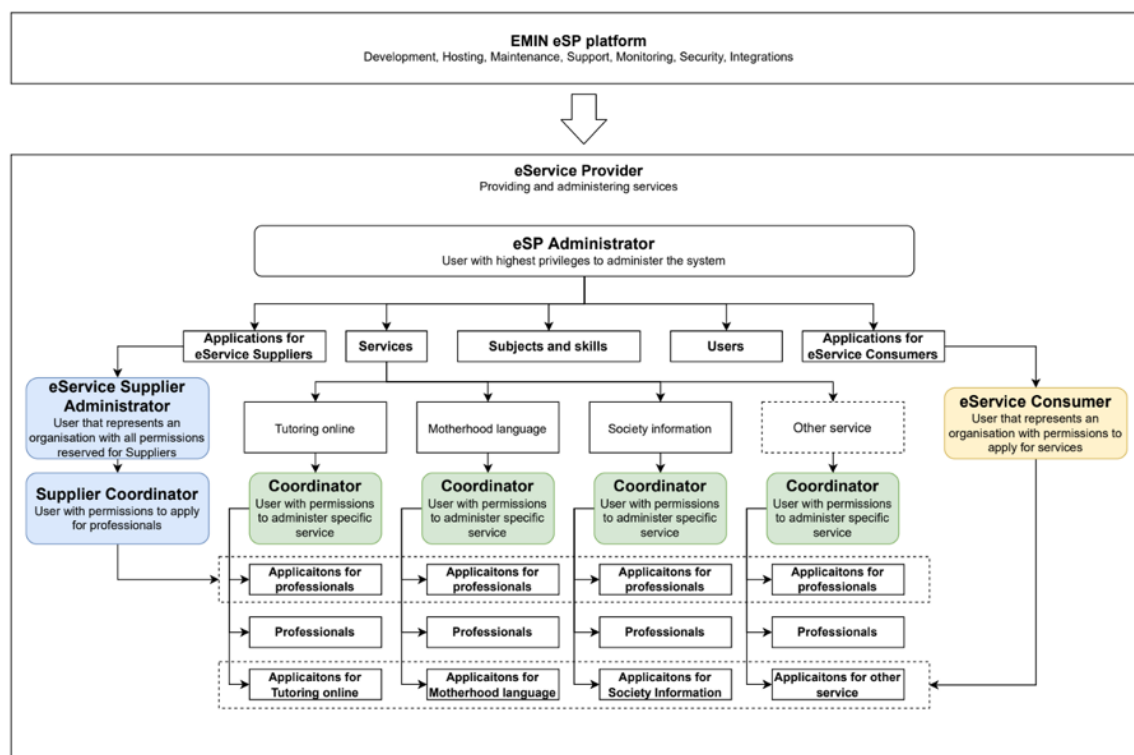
EMIN eSP platform
Development, Hosting, Maintenance, Support, Monitoring, Security, Integrations

eService Provider
Providing and administering services

eSP Administrator
User with highest privileges to administer the system

Applications for eService Suppliers

Services

Subjects and skills

Users

Applications for eService Consumers

eService Supplier Administrator
User that represents an organisation with all permissions reserved for Suppliers

Supplier Coordinator
User with permissions to apply for professionals

Tutoring online

Motherhood language

Society information

Other service

eService Consumer
User that represents an organisation with permissions to apply for services

Coordinator
User with permissions to administer specific service

Coordinator
User with permissions to administer specific service

Coordinator
User with permissions to administer specific service

Coordinator
User with permissions to administer specific service

Applicaitons for professionals

Applicaitons for professionals

Applicaitons for professionals

Applicaitons for professionals

Professionals

Professionals

Professionals

Professionals

Applicaitons for Tutoring online

Applicaitons for Motherhood language

Applicaitons for Society Information

Applicaitons for other service